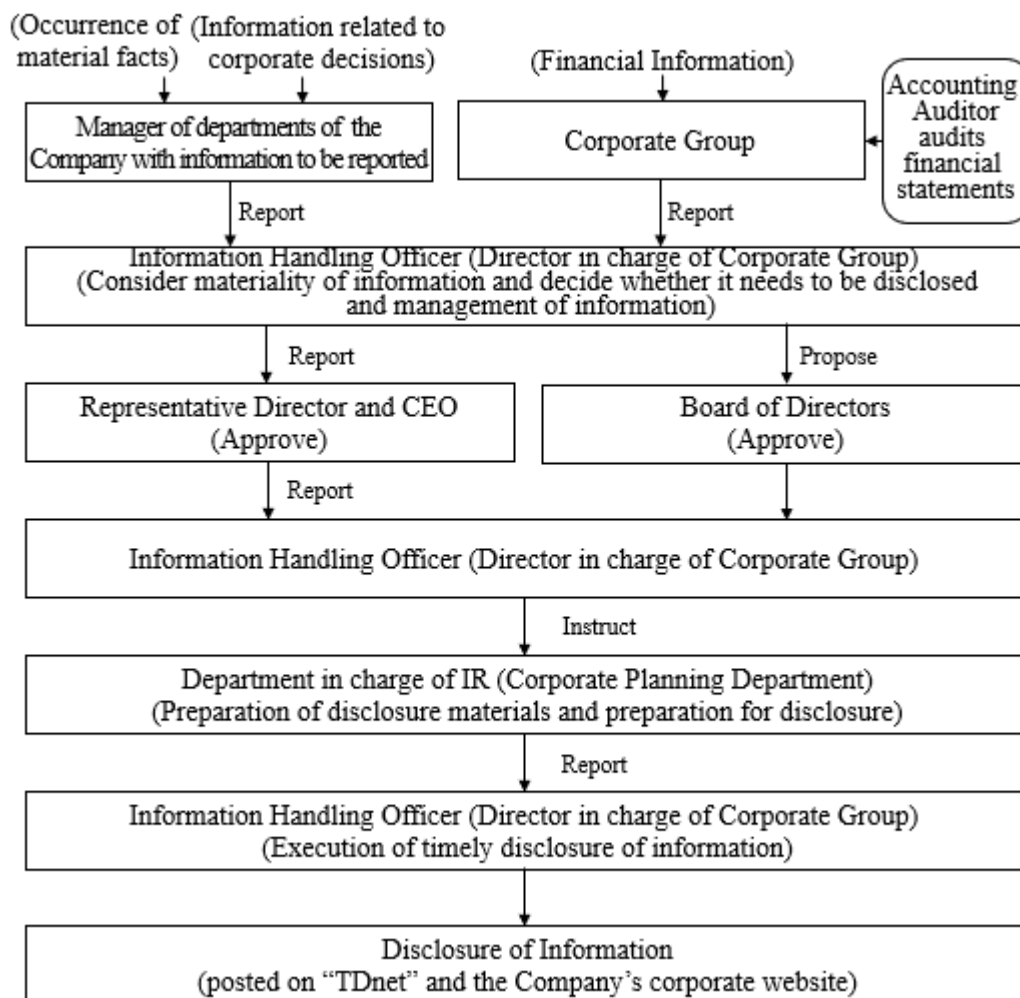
(Occurrence of material facts)

(Information related to corporate decisions)

(Financial Information)

Manager of departments of the Company with information to be reported

Corporate Group

Accounting Auditor audits financial statements

Report

Report

Information Handling Officer (Director in charge of Corporate Group)
(Consider materiality of information and decide whether it needs to be disclosed and management of information)

Report

Propose

Representative Director and CEO
(Approve)

Board of Directors
(Approve)

Report

Information Handling Officer (Director in charge of Corporate Group)

Instruct

Department in charge of IR (Corporate Planning Department)
(Preparation of disclosure materials and preparation for disclosure)

Report

Information Handling Officer (Director in charge of Corporate Group)
(Execution of timely disclosure of information)

Disclosure of Information
(posted on “TDnet” and the Company’s corporate website)